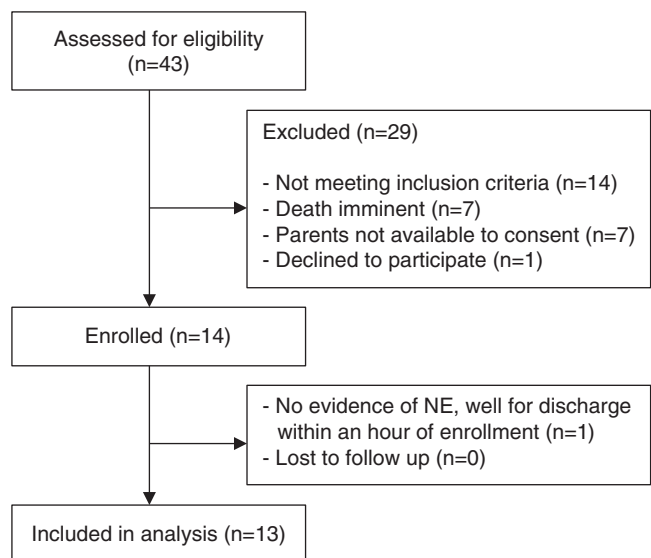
Assessed for eligibility (n=43)

Excluded (n=29)

- Not meeting inclusion criteria (n=14)
- Death imminent (n=7)
- Parents not available to consent (n=7)
- Declined to participate (n=1)

Enrolled (n=14)

- No evidence of NE, well for discharge within an hour of enrollment (n=1)
- Lost to follow up (n=0)

Included in analysis (n=13)